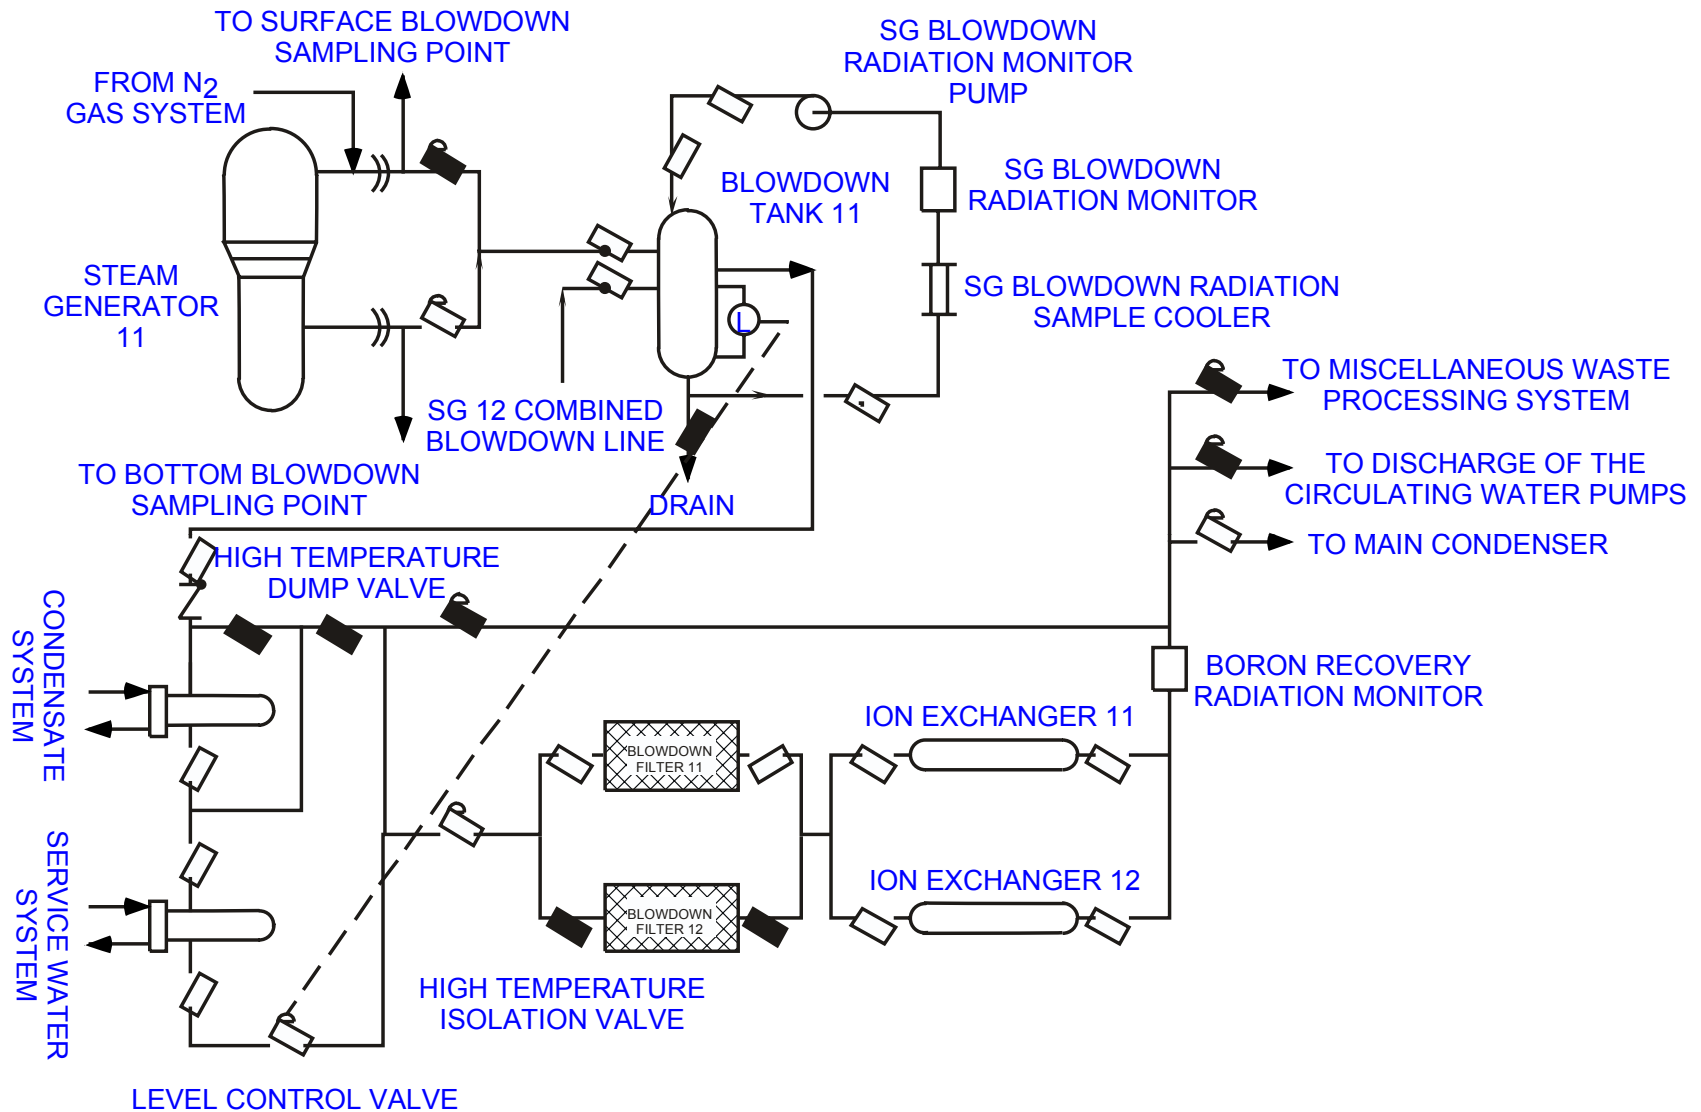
TO SURFACE BLOWDOWN SAMPLING POINT

FROM $N_2$ GAS SYSTEM

SG BLOWDOWN RADIATION MONITOR PUMP

BLOWDOWN TANK 11

SG BLOWDOWN RADIATION MONITOR

STEAM GENERATOR 11

L

SG BLOWDOWN RADIATION SAMPLE COOLER

SG 12 COMBINED BLOWDOWN LINE

TO MISCELLANEOUS WASTE PROCESSING SYSTEM

TO BOTTOM BLOWDOWN SAMPLING POINT

DRAIN

TO DISCHARGE OF THE CIRCULATING WATER PUMPS

TO MAIN CONDENSER

HIGH TEMPERATURE DUMP VALVE

CONDENSATE SYSTEM

BORON RECOVERY RADIATION MONITOR

ION EXCHANGER 11

BLOWDOWN FILTER 11

ION EXCHANGER 12

SERVICE WATER SYSTEM

BLOWDOWN FILTER 12

HIGH TEMPERATURE ISOLATION VALVE

LEVEL CONTROL VALVE